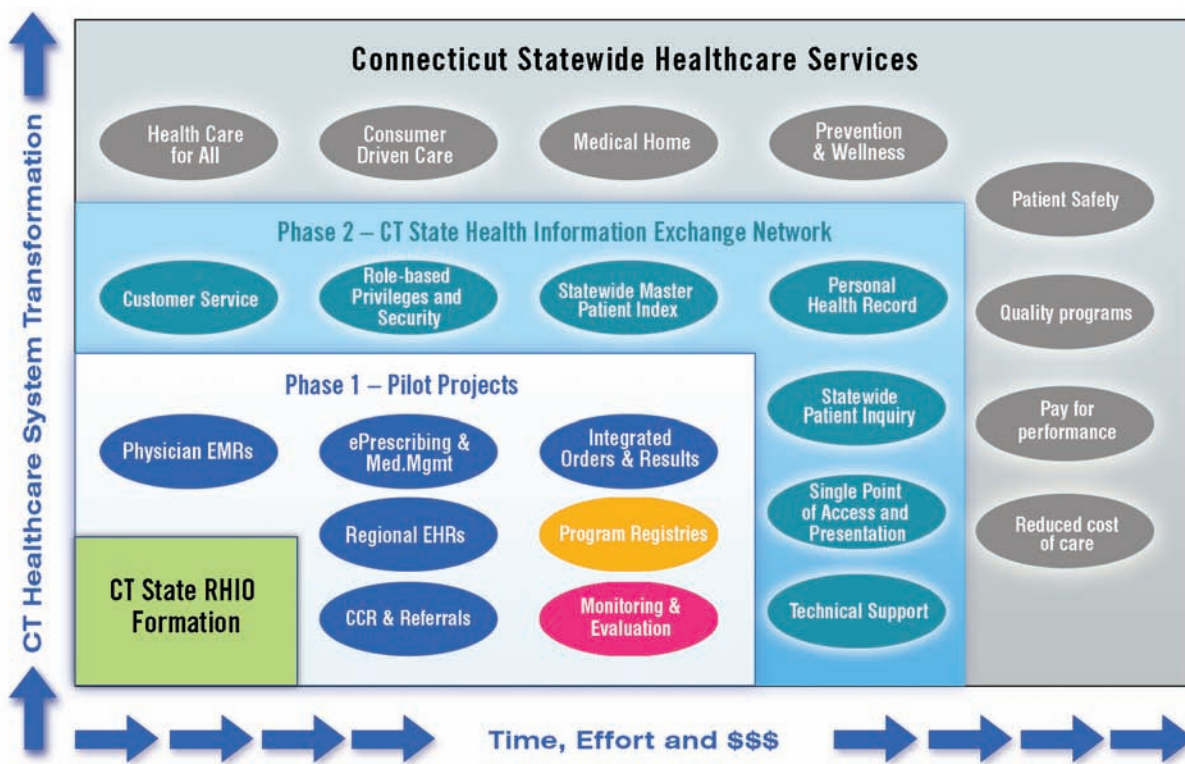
CT Healthcare System Transformation

Connecticut Statewide Healthcare Services

Health Care for All

Consumer Driven Care

Medical Home

Prevention & Wellness

Patient Safety

Phase 2 – CT State Health Information Exchange Network

Customer Service

Role-based Privileges and Security

Statewide Master Patient Index

Personal Health Record

Quality programs

Phase 1 – Pilot Projects

Physician EMRs

ePrescribing & Med.Mgmt

Integrated Orders & Results

Statewide Patient Inquiry

Pay for performance

Regional EHRs

Program Registries

Single Point of Access and Presentation

Reduced cost of care

CT State RHIO Formation

CCR & Referrals

Monitoring & Evaluation

Technical Support

Time, Effort and $$$